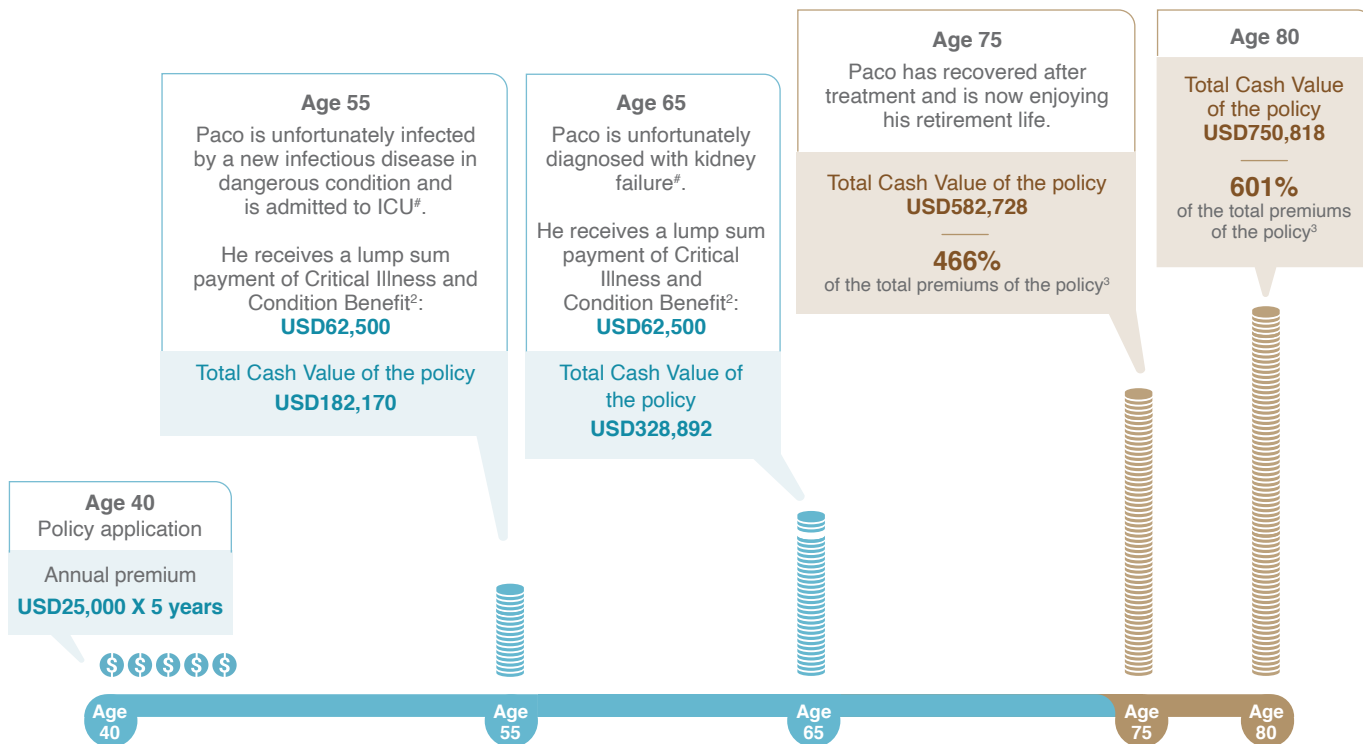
Age 55
Paco is unfortunately infected by a new infectious disease in dangerous condition and is admitted to ICU#.

He receives a lump sum payment of Critical Illness and Condition Benefit$^2$:
USD62,500

Total Cash Value of the policy
USD182,170

Age 65
Paco is unfortunately diagnosed with kidney failure#.

He receives a lump sum payment of Critical Illness and Condition Benefit$^2$:
USD62,500

Total Cash Value of the policy
USD328,892

Age 75
Paco has recovered after treatment and is now enjoying his retirement life.

Total Cash Value of the policy
USD582,728

466%
of the total premiums of the policy$^3$

Age 80
Total Cash Value of the policy
USD750,818

601%
of the total premiums of the policy$^3$

Age 40
Policy application

Annual premium
USD25,000 X 5 years

$ $ $ $ $

Age 40
Age 55
Age 65
Age 75
Age 80